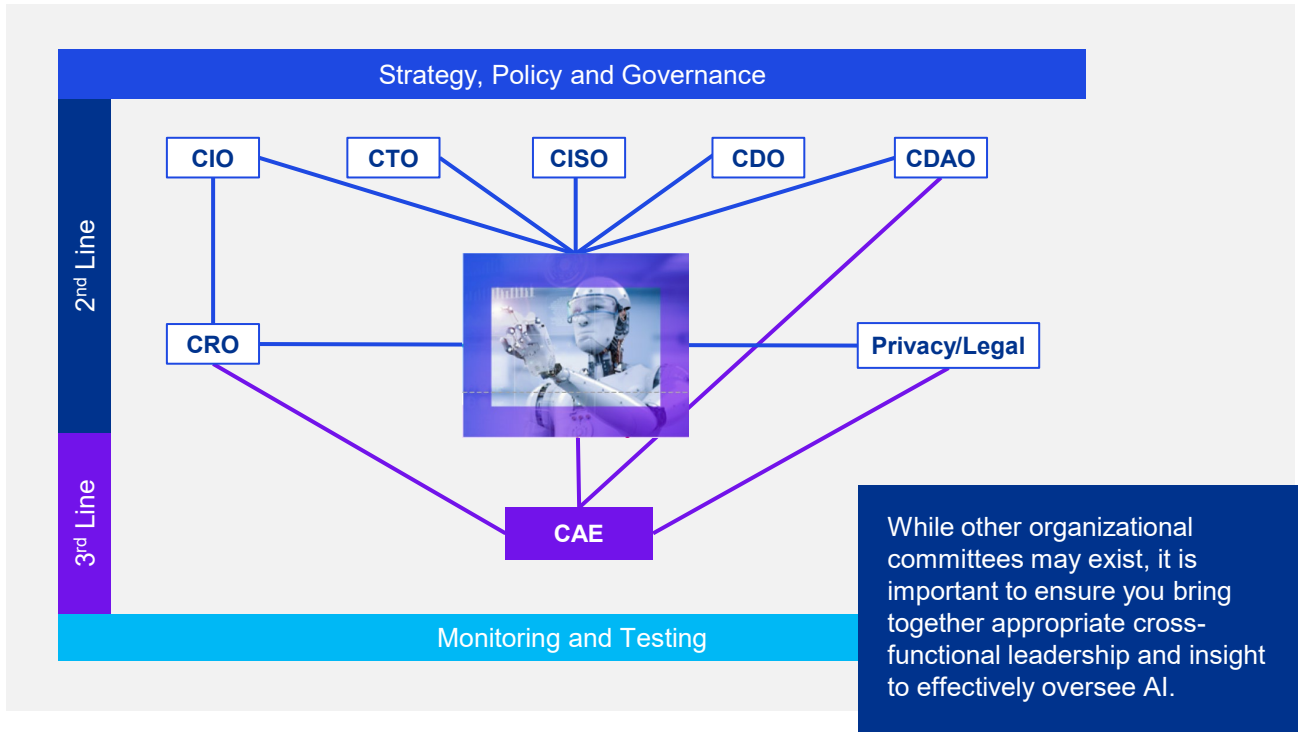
Strategy, Policy and Governance

2$^{nd}$ Line

3$^{rd}$ Line

CIO

CTO

CISO

CDO

CDAO

CRO

Privacy/Legal

CAE

Monitoring and Testing

While other organizational committees may exist, it is important to ensure you bring together appropriate cross-functional leadership and insight to effectively oversee AI.